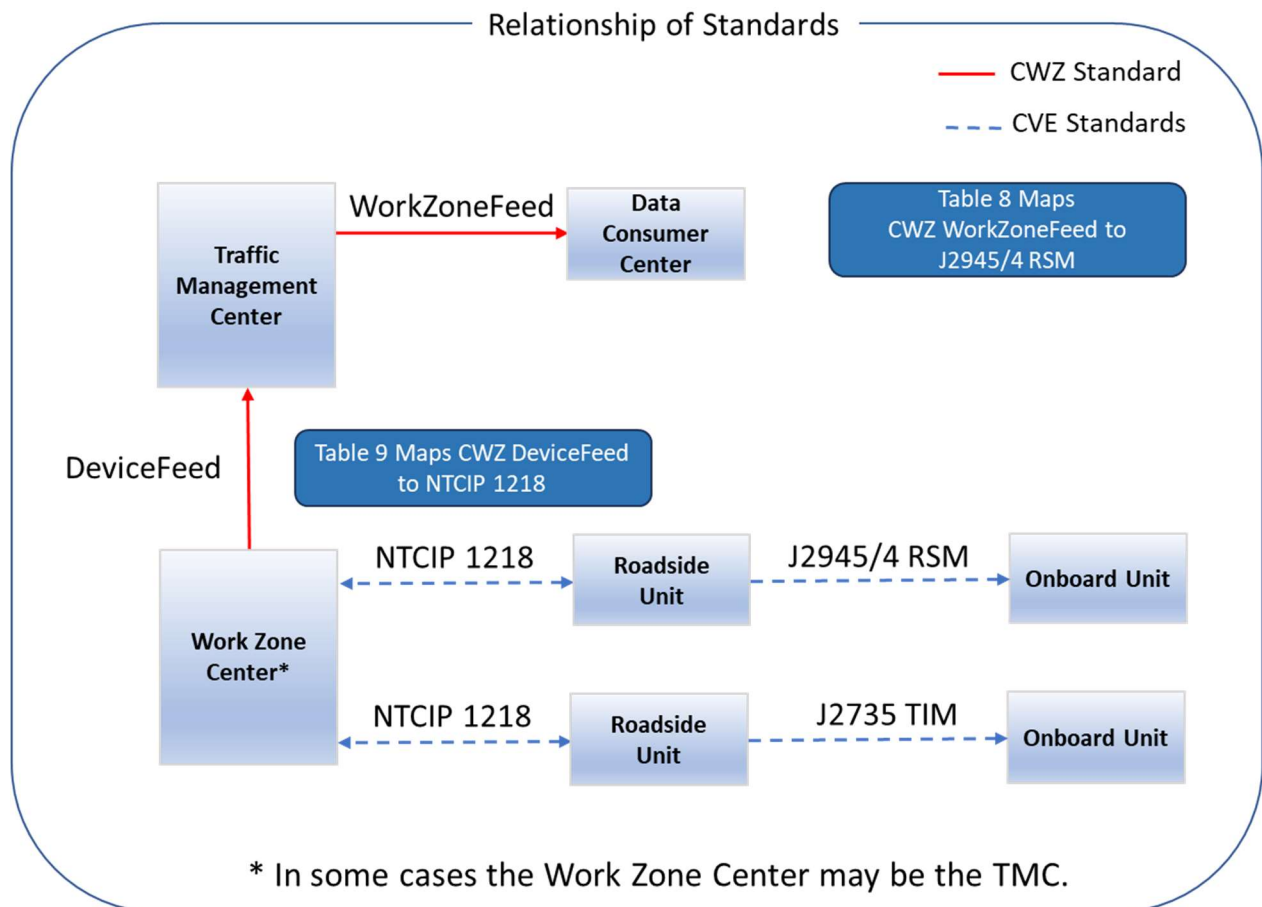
Relationship of Standards

CWZ Standard

CVE Standards

Traffic Management Center

WorkZoneFeed

Data Consumer Center

Table 8 Maps CWZ WorkZoneFeed to J2945/4 RSM

DeviceFeed

Table 9 Maps CWZ DeviceFeed to NTCIP 1218

Work Zone Center*

NTCIP 1218

Roadside Unit

J2945/4 RSM

Onboard Unit

NTCIP 1218

Roadside Unit

J2735 TIM

Onboard Unit

* In some cases the Work Zone Center may be the TMC.